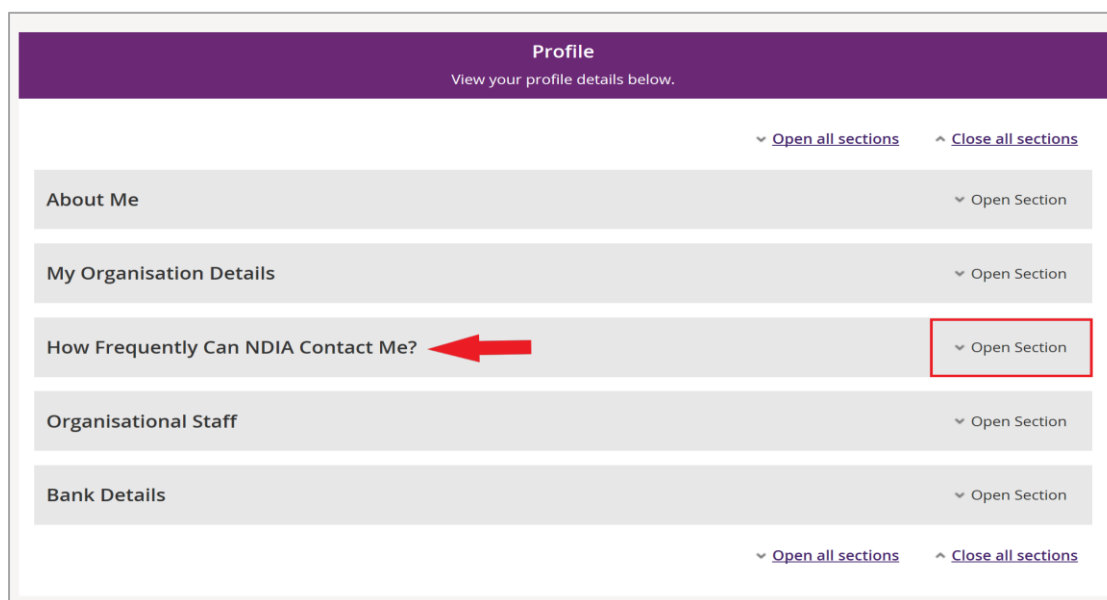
Profile
View your profile details below.

Open all sections Close all sections

About Me Open Section

My Organisation Details Open Section

How Frequently Can NDIA Contact Me? Open Section

Organisational Staff Open Section

Bank Details Open Section

Open all sections Close all sections